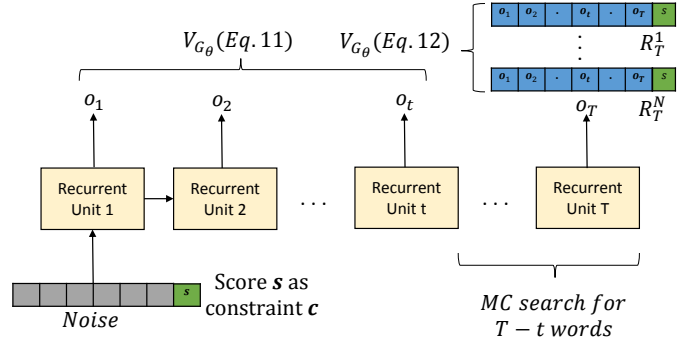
$V_{G_\theta}(Eq. 11)$ $V_{G_\theta}(Eq. 12)$

$o_1$ $o_2$ $\cdot$ $o_t$ $\cdot$ $o_T$ $s$

$\vdots$ $R_T^1$

$o_1$ $o_2$ $\cdot$ $o_t$ $\cdot$ $o_T$ $s$

$R_T^N$

$o_1$ $o_2$ $o_t$ $o_T$

Recurrent Unit 1

Recurrent Unit 2

. . .

Recurrent Unit t

. . .

Recurrent Unit T

$s$

Score $\boldsymbol{s}$ as constraint $\boldsymbol{c}$

$Noise$

$MC\ search\ for$ $T - t\ words$